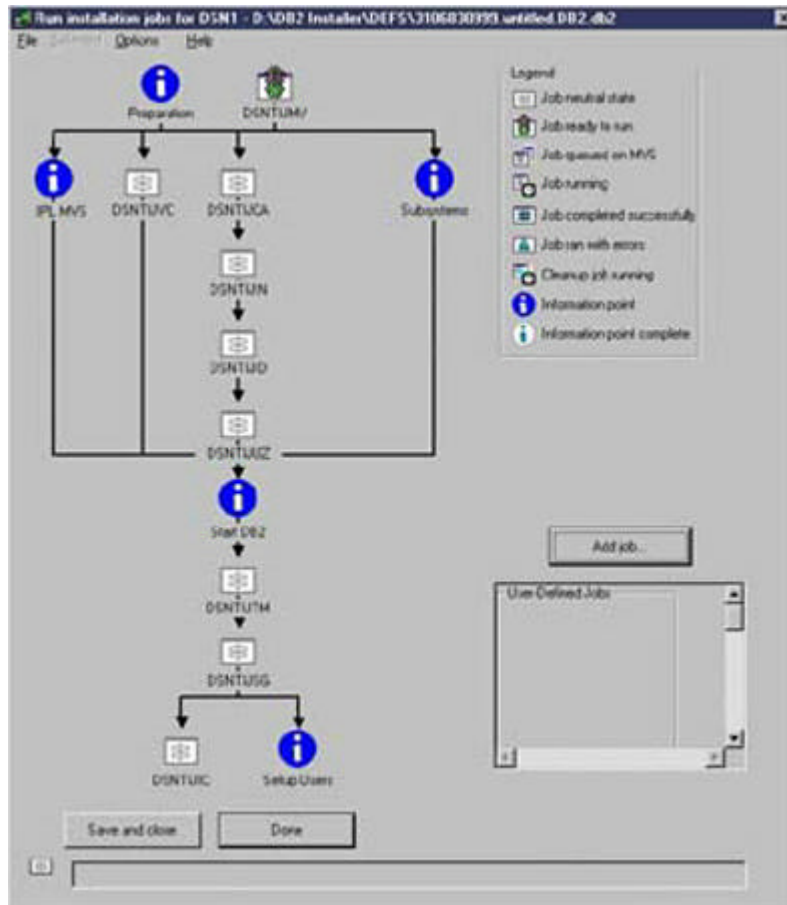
Run installation jobs for DSN1 - D:\DB2 Installer\DEFS\3106830993.untitled.DB2.db2

File Selected Options Help

Preparation
DSNTIJMV

IPL MVS
DSNTIJVC
DSNTIJCA
Subsystems
DSNTIJIN
DSNTIJID
DSNTIJUZ
Start DB2
DSNTIJTM
DSNTIJSG
DSNTIJIC
Setup Users

Legend
Job neutral state
Job ready to run
Job queued on MVS
Job running
Job completed successfully
Job ran with errors
Cleanup job running
Information point
Information point complete

Add job...

User-Defined Jobs

Save and close
Done